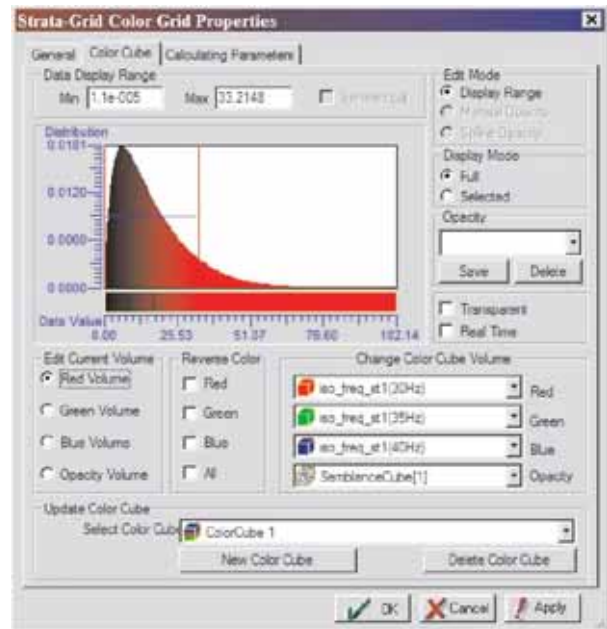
Strata-Grid Color Grid Properties

General | Color Cube | Calculating Parameters

Data Display Range

Min 1.1e-005 Max 33.2148

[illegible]

Distribution

0.0181

0.0120

0.0060

0.0000

Data Value 0.00 25.53 51.07 76.60 102.14

Edit Mode

Display Range

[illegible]

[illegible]

Display Mode

Full

Selected

Opacity

Save Delete

Transparent

Real Time

Edit Current Volume

Red Volume

Green Volume

Blue Volume

Opacity Volume

Reverse Color

Red

Green

Blue

All

Change Color Cube Volume

iso_freq_st1(30Hz) Red

iso_freq_st1(35Hz) Green

iso_freq_st1(40Hz) Blue

SemblanceCube[1] Opacity

Update Color Cube

Select Color Cub ColorCube 1

New Color Cube

Delete Color Cube

OK Cancel Apply